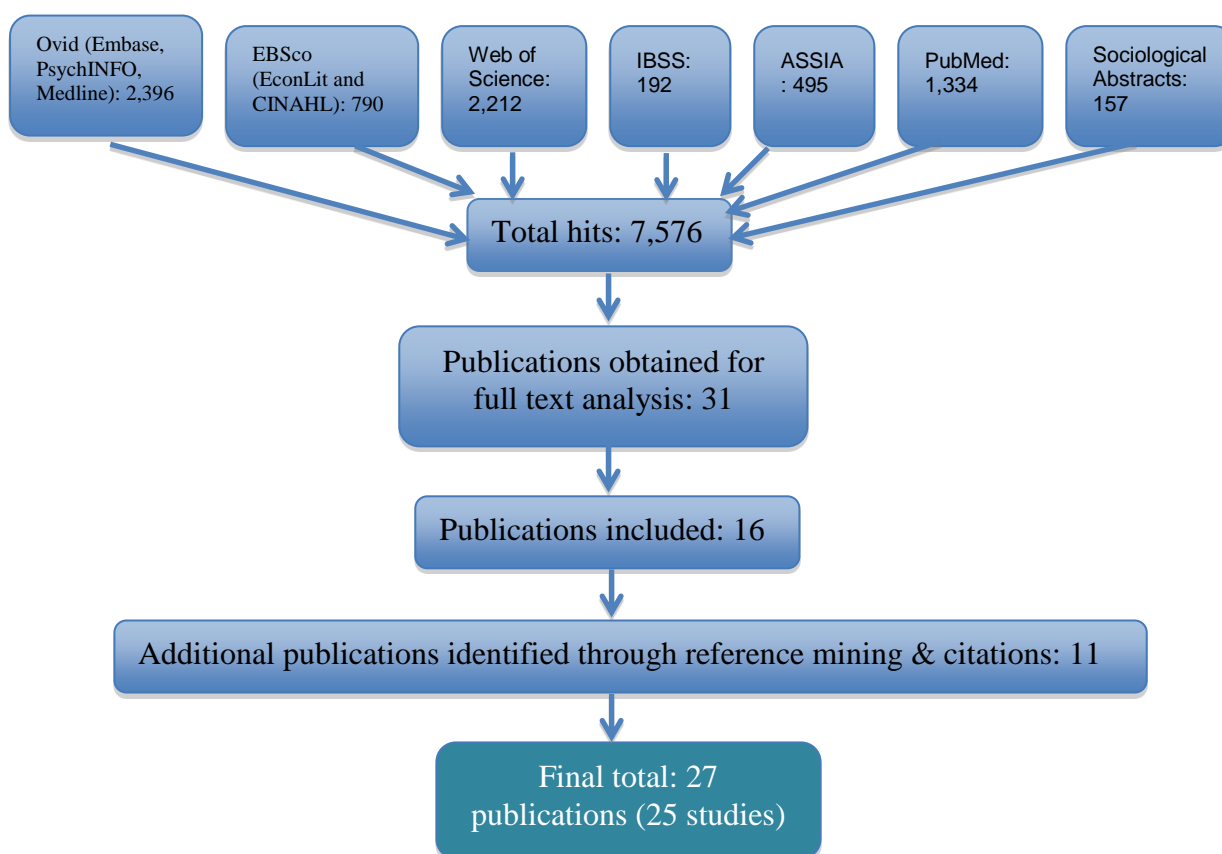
Ovid (Embase, PsychINFO, Medline): 2,396

EBSco (EconLit and CINAHL): 790

Web of Science: 2,212

IBSS: 192

ASSIA : 495

PubMed: 1,334

Sociological Abstracts: 157

Total hits: 7,576

Publications obtained for full text analysis: 31

Publications included: 16

Additional publications identified through reference mining & citations: 11

Final total: 27 publications (25 studies)